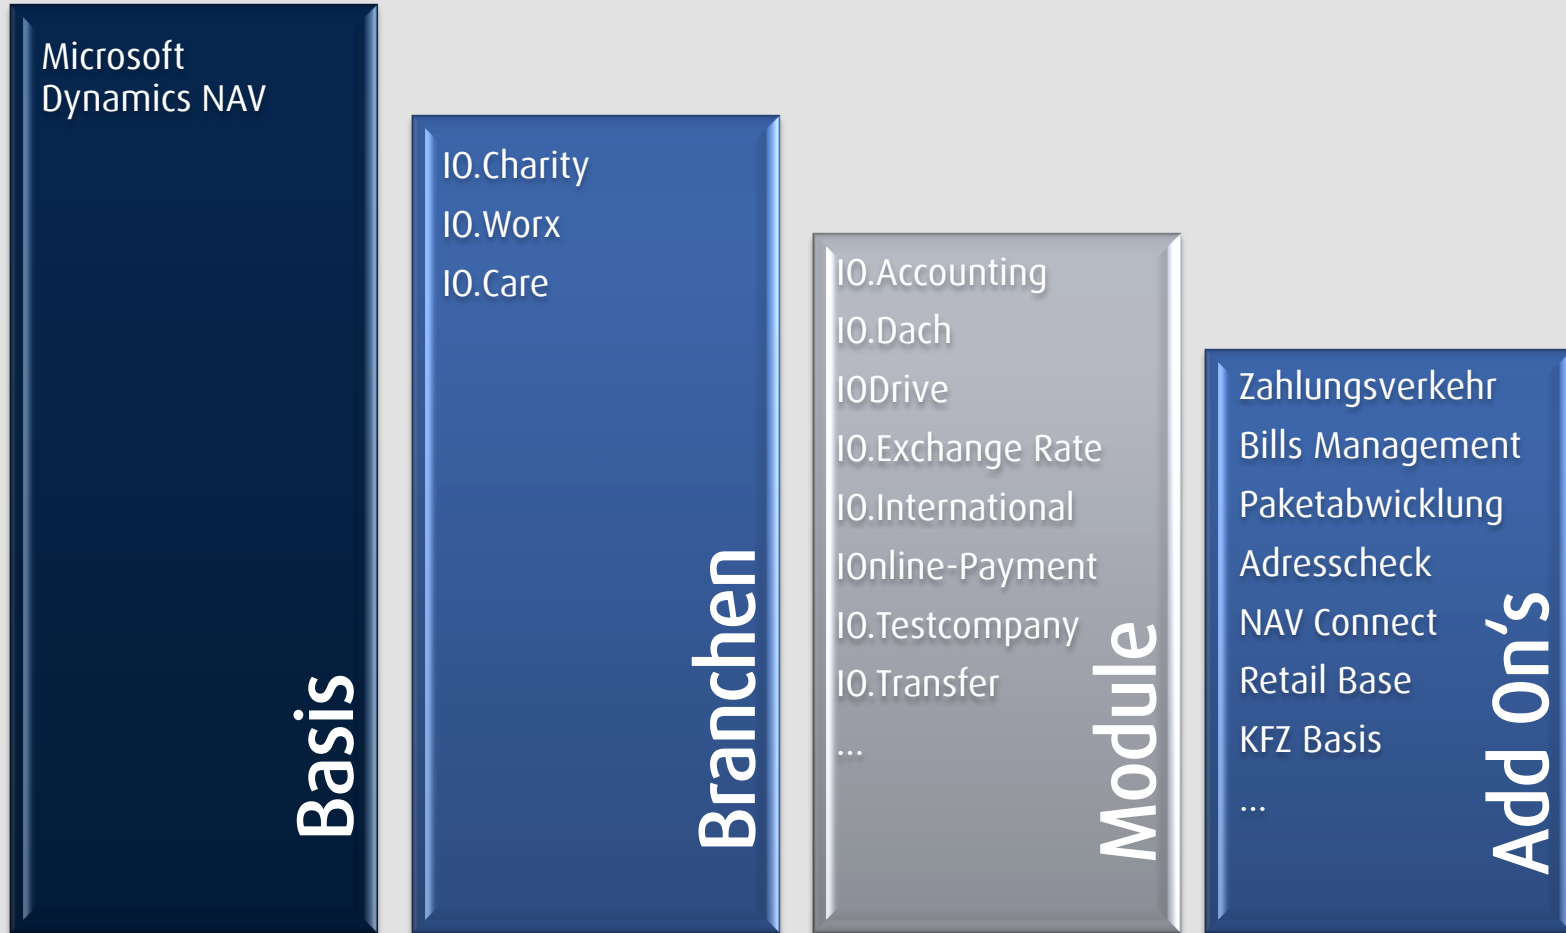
Microsoft Dynamics NAV

Basis

IO.Charity
IO.Worx
IO.Care

Branchen

IO.Accounting
IO.Dach
IODrive
IO.Exchange Rate
IO.International
IOnline-Payment
IO.Testcompany
IO.Transfer
...

Module

Zahlungsverkehr
Bills Management
Paketabwicklung
Adresscheck
NAV Connect
Retail Base
KFZ Basis
...

Add On's